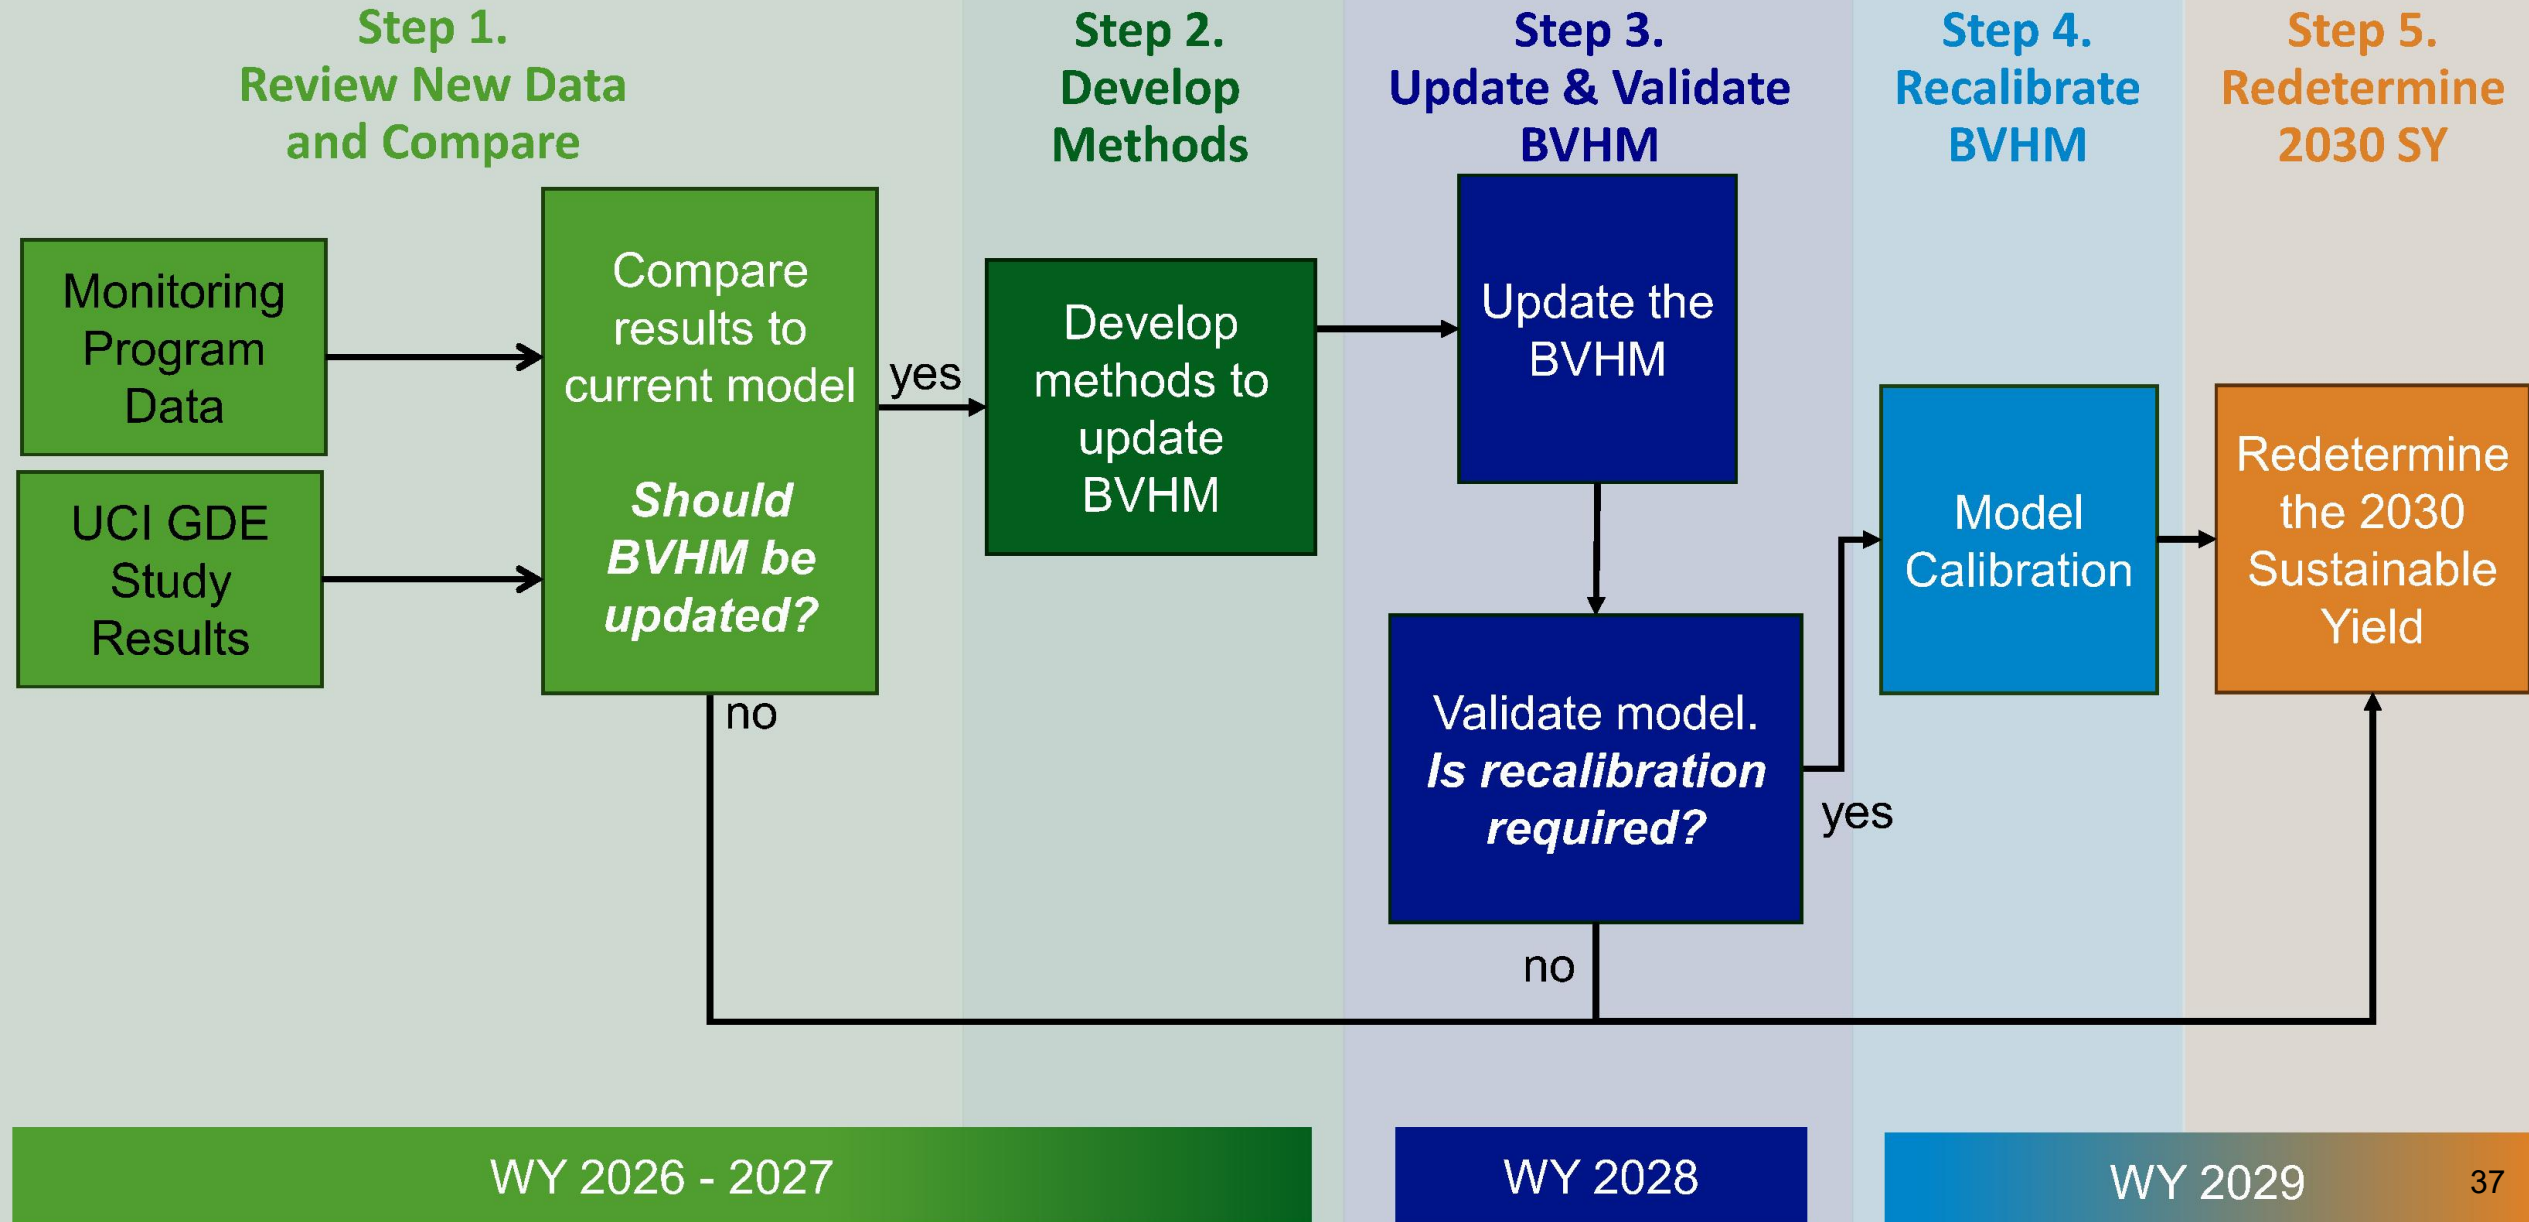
Step 1.
Review New Data and Compare

Step 2.
Develop Methods

Step 3.
Update & Validate BVHM

Step 4.
Recalibrate BVHM

Step 5.
Redetermine 2030 SY

Monitoring Program Data

UCI GDE Study Results

Compare results to current model

***Should BVHM be updated?***

yes

no

Develop methods to update BVHM

Update the BVHM

Validate model.
***Is recalibration required?***

yes

no

Model Calibration

Redetermine the 2030 Sustainable Yield

WY 2026 - 2027

WY 2028

WY 2029

37